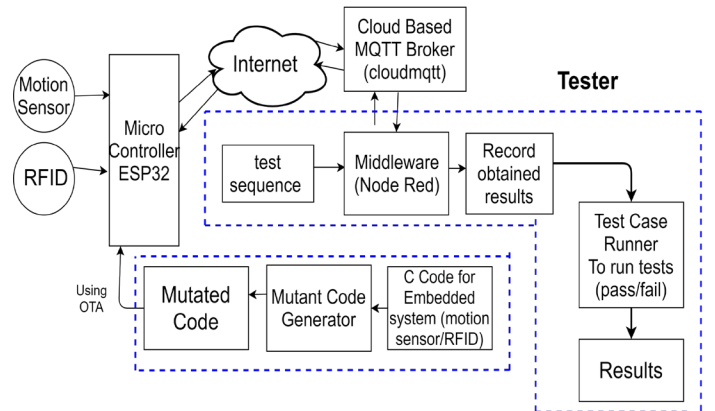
Motion Sensor

RFID

Micro Controller ESP32

Internet

Cloud Based MQTT Broker (cloudmqtt)

Tester

test sequence

Middleware (Node Red)

Record obtained results

Test Case Runner To run tests (pass/fail)

Results

Using OTA

Mutated Code

Mutant Code Generator

C Code for Embedded system (motion sensor/RFID)